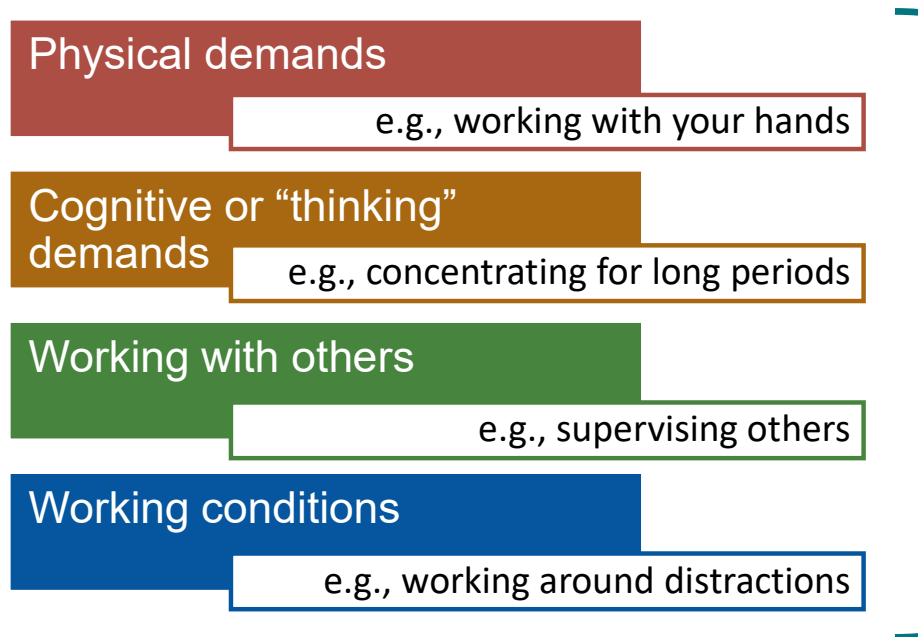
Physical demands

e.g., working with your hands

Cognitive or “thinking” demands

e.g., concentrating for long periods

Working with others

e.g., supervising others

Working conditions

e.g., working around distractions